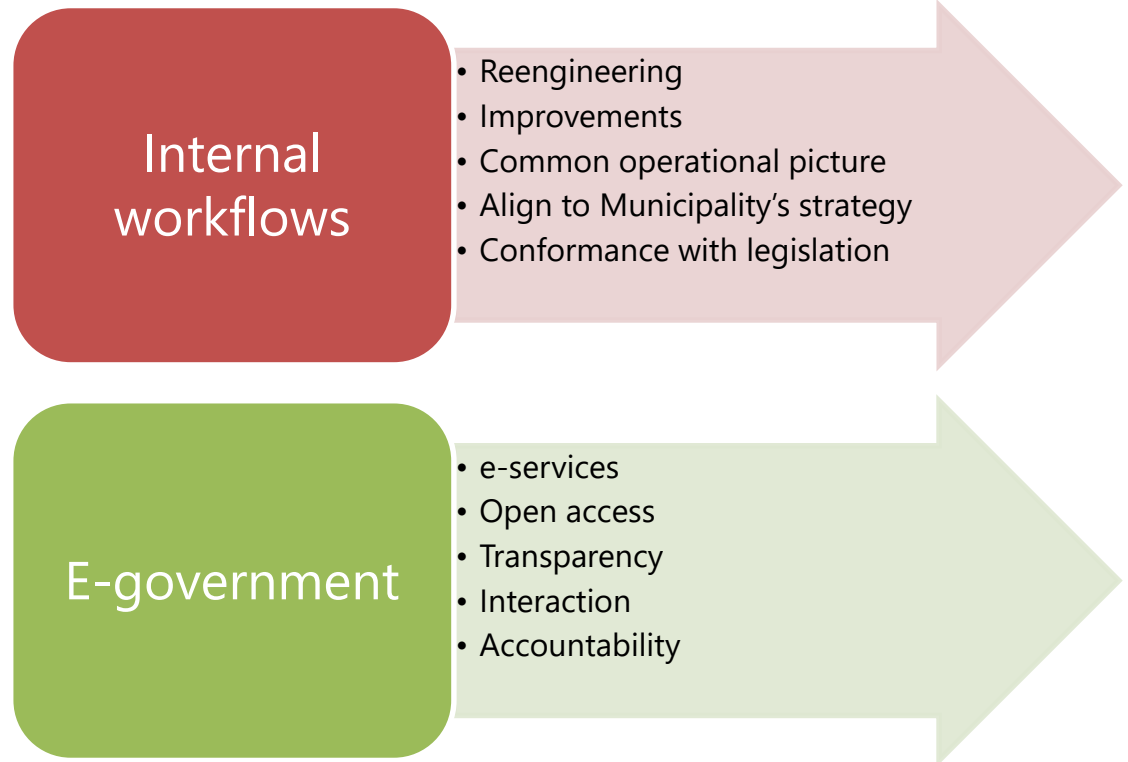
Internal workflows

• Reengineering
• Improvements
• Common operational picture
• Align to Municipality’s strategy
• Conformance with legislation

E-government

• e-services
• Open access
• Transparency
• Interaction
• Accountability